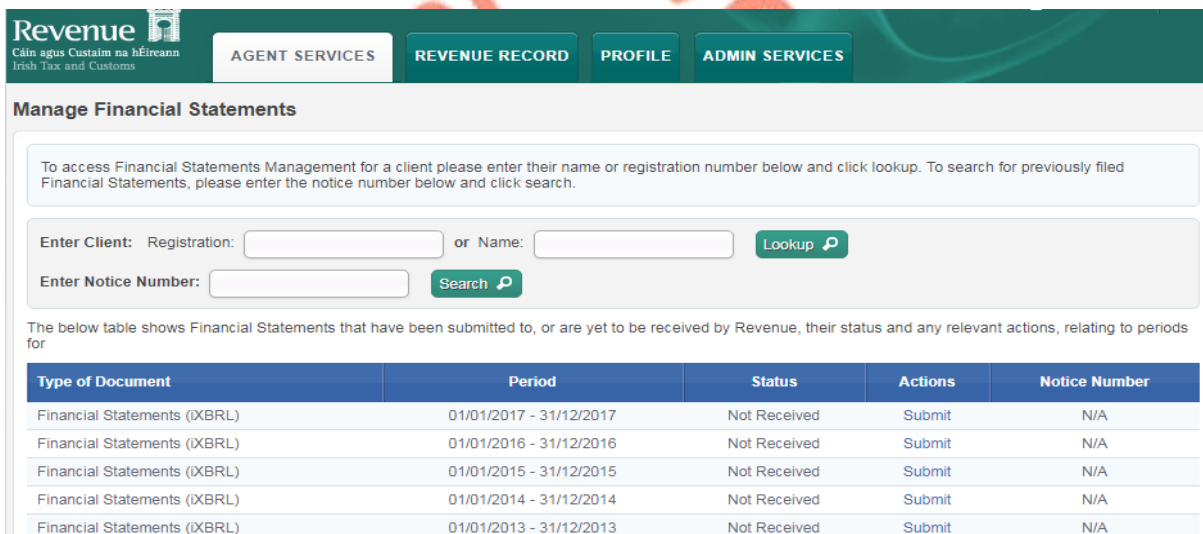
Revenue
Cáin agus Custaim na hÉireann
Irish Tax and Customs

AGENT SERVICES
REVENUE RECORD
PROFILE
ADMIN SERVICES

Manage Financial Statements

To access Financial Statements Management for a client please enter their name or registration number below and click lookup. To search for previously filed Financial Statements, please enter the notice number below and click search.

Enter Client: Registration: or Name: Lookup

Enter Notice Number: Search

The below table shows Financial Statements that have been submitted to, or are yet to be received by Revenue, their status and any relevant actions, relating to periods for

| Type of Document | Period | Status | Actions | Notice Number |
|---|---|---|---|---|
| Financial Statements (iXBRL) | 01/01/2017 - 31/12/2017 | Not Received | Submit | N/A |
| Financial Statements (iXBRL) | 01/01/2016 - 31/12/2016 | Not Received | Submit | N/A |
| Financial Statements (iXBRL) | 01/01/2015 - 31/12/2015 | Not Received | Submit | N/A |
| Financial Statements (iXBRL) | 01/01/2014 - 31/12/2014 | Not Received | Submit | N/A |
| Financial Statements (iXBRL) | 01/01/2013 - 31/12/2013 | Not Received | Submit | N/A |